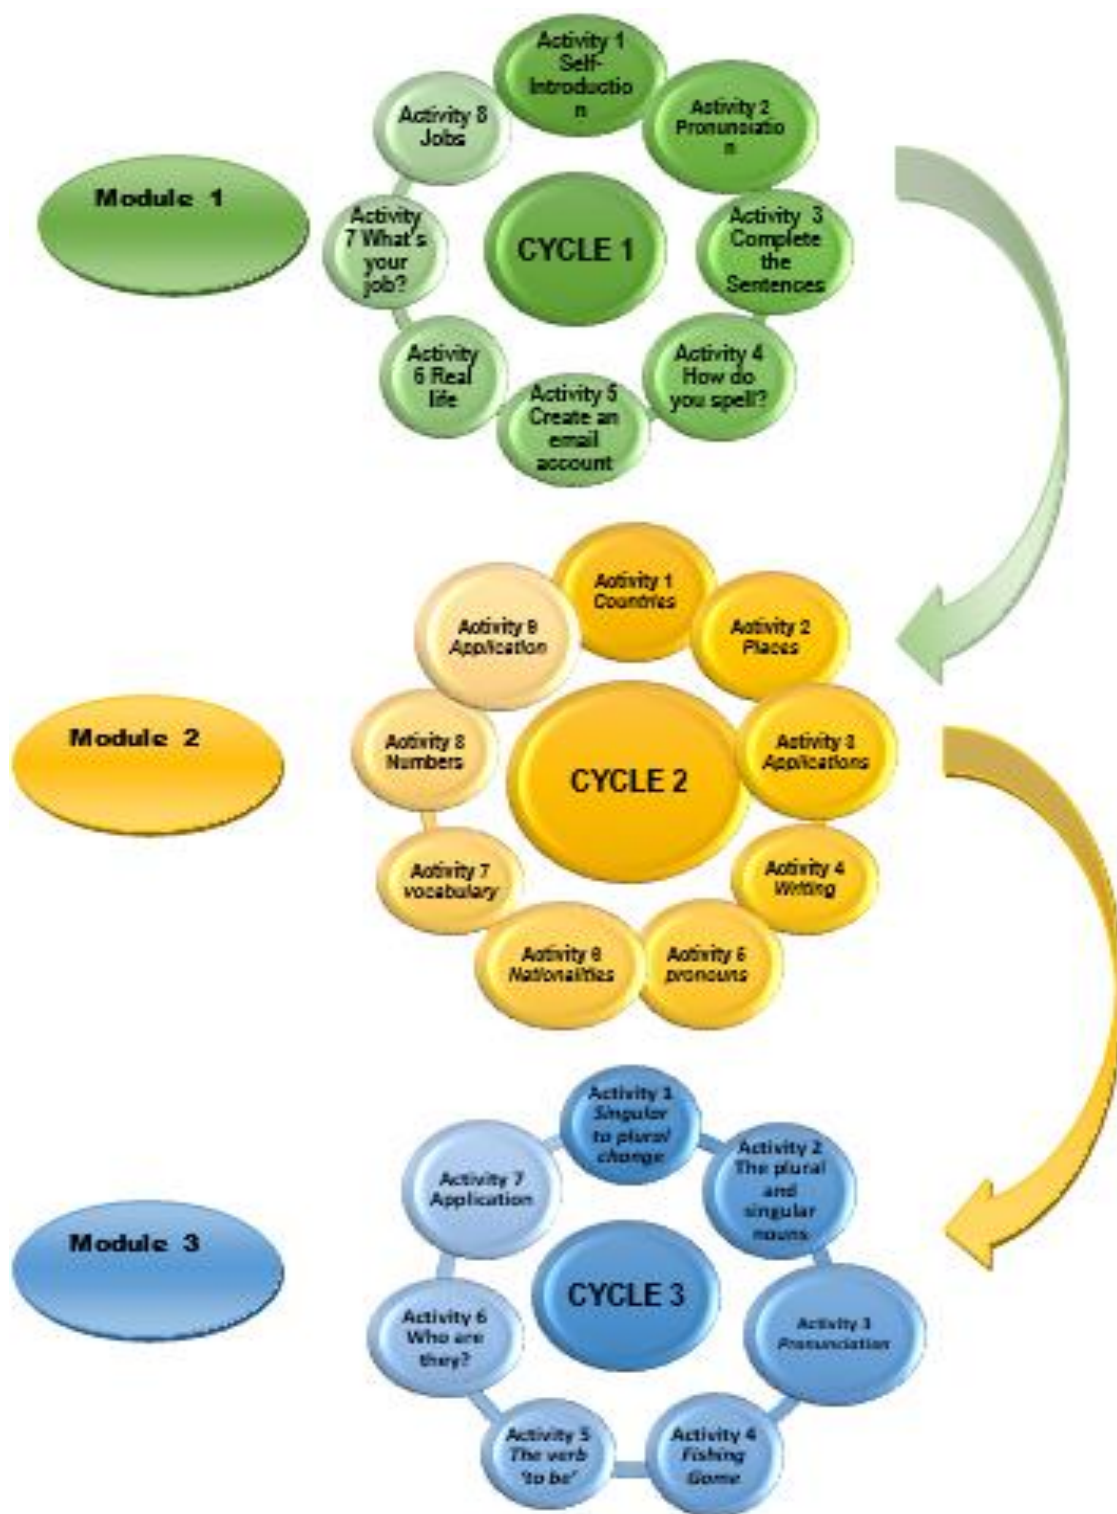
Module 1

CYCLE 1

Activity 1 Self-Introductio n

Activity 2 Pronunciatio n

Activity 3 Complete the Sentences

Activity 4 How do you spell?

Activity 5 Create an email account

Activity 6 Real life

Activity 7 What's your job?

Activity 8 Jobs

Module 2

CYCLE 2

Activity 1 Countries

Activity 2 Places

Activity 3 Applications

Activity 4 Writing

Activity 5 pronouns

Activity 6 Nationalities

Activity 7 vocabulary

Activity 8 Numbers

Activity 9 Application

Module 3

CYCLE 3

Activity 1 Singular to plural change

Activity 2 The plural and singular nouns

Activity 3 Pronunciation

Activity 4 Fishing Game

Activity 5 The verb 'to be'

Activity 6 Who are they?

Activity 7 Application